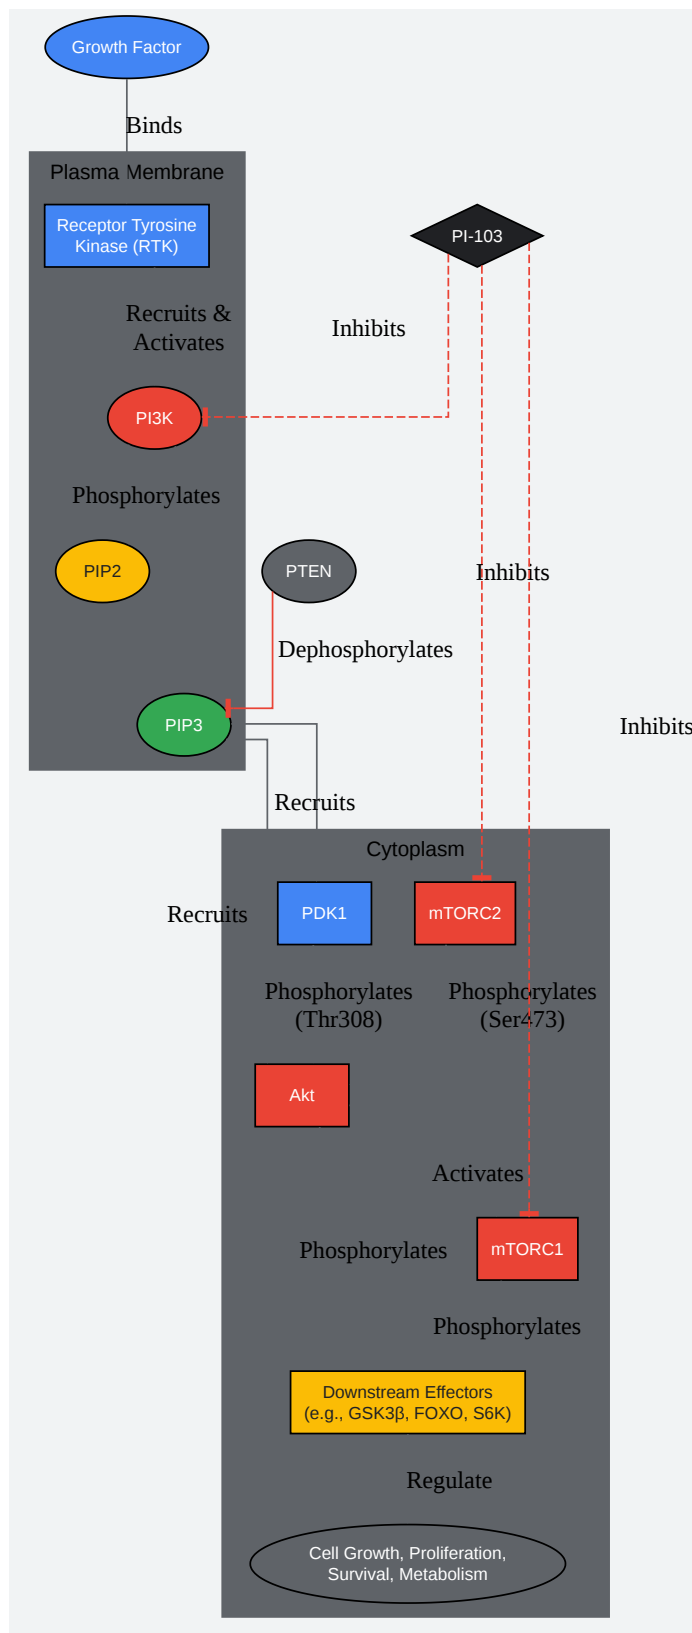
Growth Factor

Binds

Plasma Membrane

Receptor Tyrosine Kinase (RTK)

PI-103

Recruits & Activates

Inhibits

PI3K

Phosphorylates

PIP2

PTEN

Inhibits

Dephosphorylates

Inhibits

PIP3

Recruits

Cytoplasm

Recruits

PDK1

mTORC2

Phosphorylates (Thr308)

Phosphorylates (Ser473)

Akt

Activates

Phosphorylates

mTORC1

Phosphorylates

Downstream Effectors (e.g., GSK3β, FOXO, S6K)

Regulate

Cell Growth, Proliferation, Survival, Metabolism